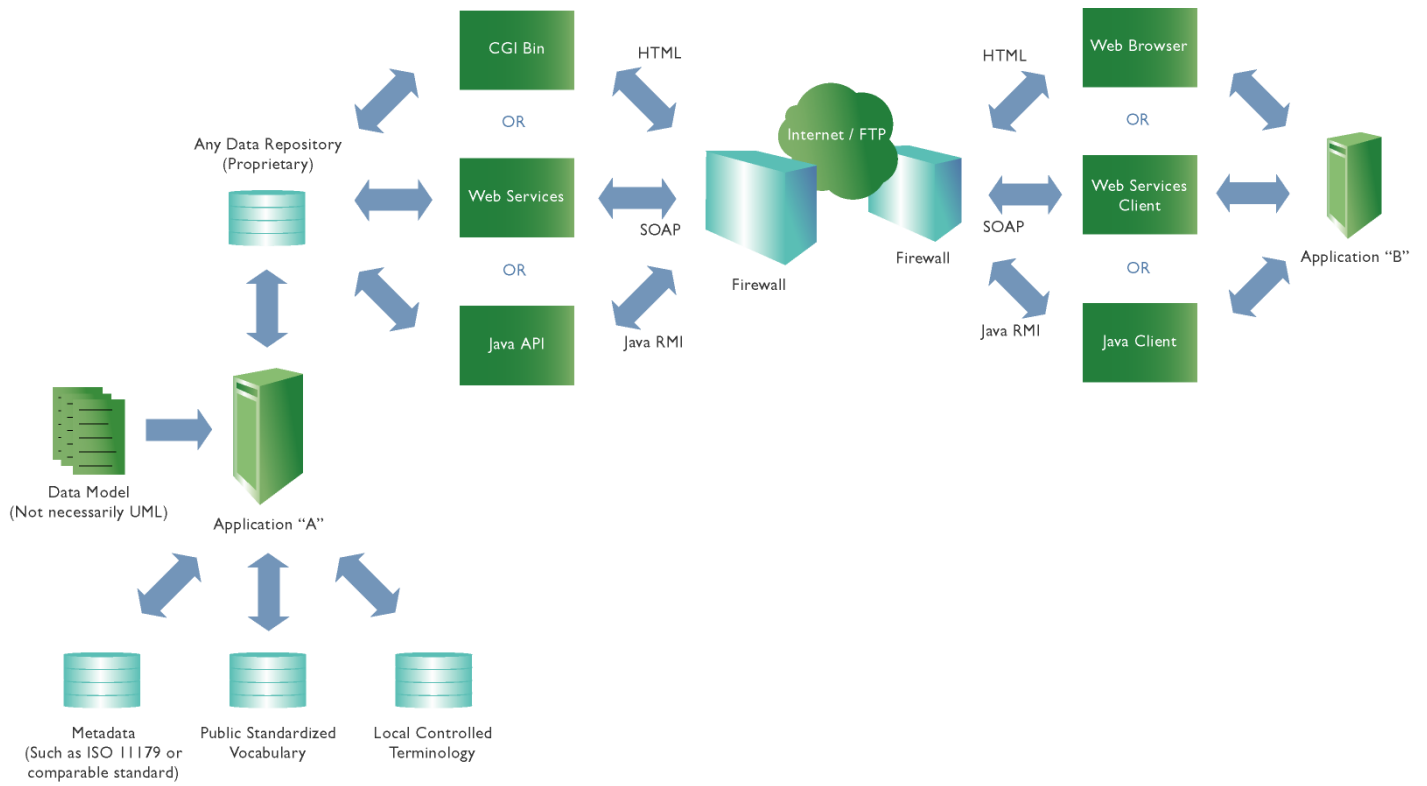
CGI Bin

HTML

OR

Any Data Repository (Proprietary)

Web Services

SOAP

OR

Java API

Java RMI

Internet / FTP

Firewall

Firewall

HTML

Web Browser

OR

Web Services Client

SOAP

OR

Java RMI

Java Client

Application "B"

Data Model (Not necessarily UML)

Application "A"

Metadata (Such as ISO 11179 or comparable standard)

Public Standardized Vocabulary

Local Controlled Terminology